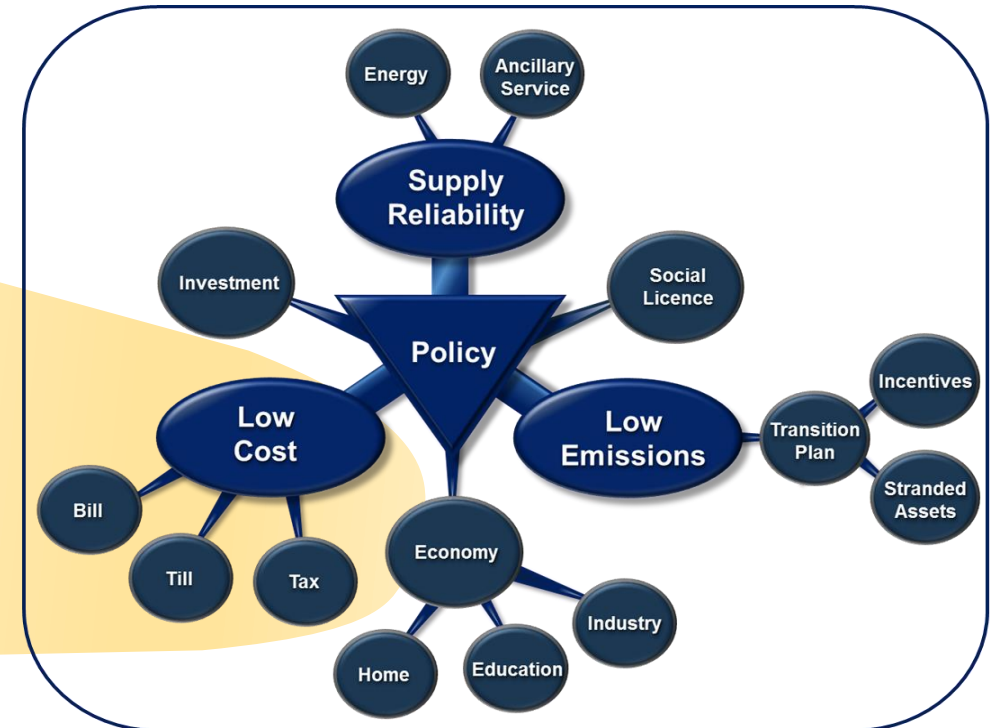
Energy

Ancillary Service

Supply Reliability

Investment

Social Licence

Policy

Low Cost

Low Emissions

Incentives

Transition Plan

Stranded Assets

Bill

Till

Tax

Economy

Industry

Home

Education